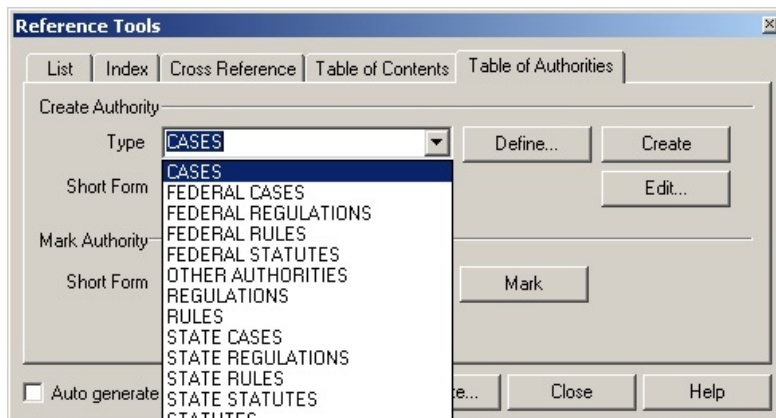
Reference Tools

List | Index | Cross Reference | Table of Contents | Table of Authorities

Create Authority

Type CASES

Define...

Create

CASES
FEDERAL CASES
FEDERAL REGULATIONS
FEDERAL RULES
FEDERAL STATUTES
OTHER AUTHORITIES
REGULATIONS
RULES
STATE CASES
STATE REGULATIONS
STATE RULES
STATE STATUTES
STATUTES

Short Form

Edit...

Mark Authority

Short Form

Mark

Auto generate

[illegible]te...

Close

Help